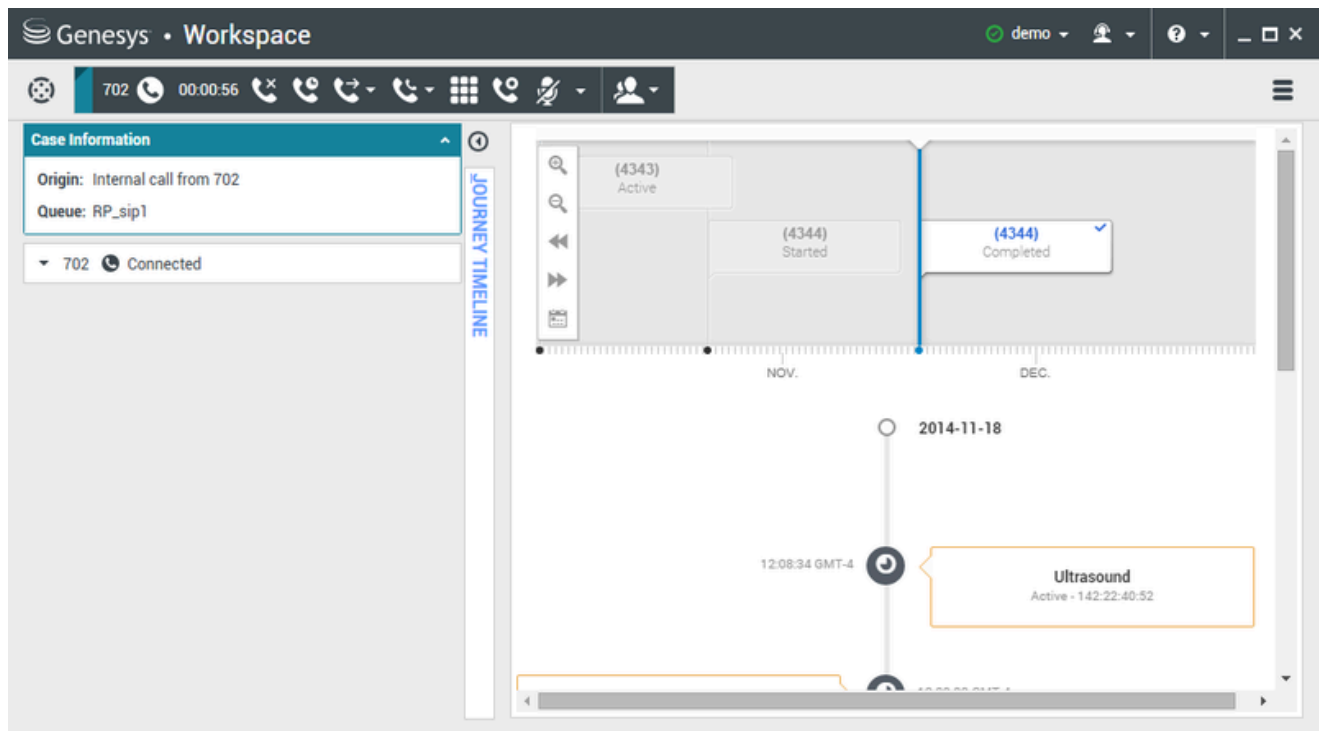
Genesys • Workspace

demo

702 00:00:56

Case Information

Origin: Internal call from 702

Queue: RP_sip1

702 Connected

JOURNEY TIMELINE

(4343)
Active

(4344)
Started

(4344)
Completed

NOV.

DEC.

2014-11-18

12:08:34 GMT-4

Ultrasound
Active - 142:22:40:52

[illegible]